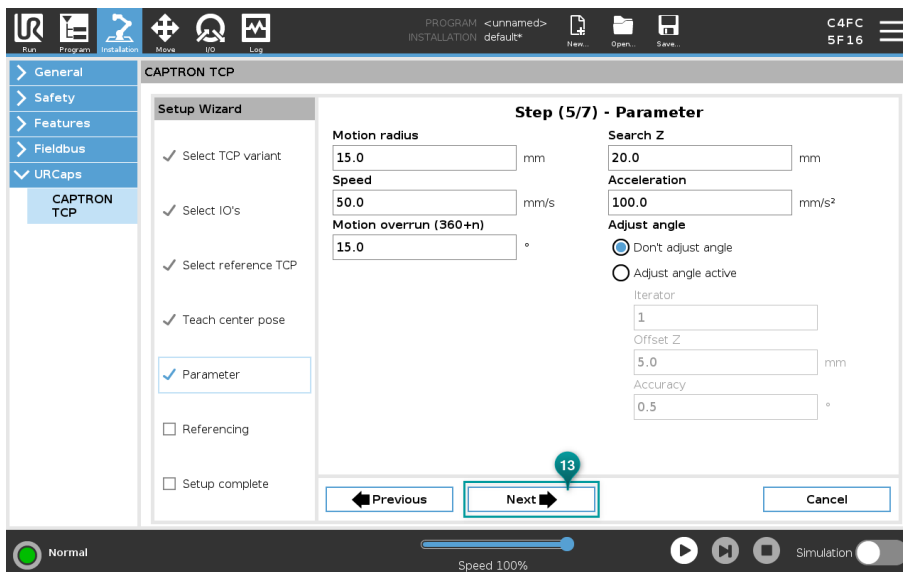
Run Program Installation Move I/O Log

PROGRAM <unnamed>
INSTALLATION default*

New... Open... Save...

C4FC
5F16

General
Safety
Features
Fieldbus
URCaps
CAPTRON TCP

CAPTRON TCP

Setup Wizard

✓ Select TCP variant
✓ Select IO's
✓ Select reference TCP
✓ Teach center pose
✓ Parameter
☐ Referencing
☐ Setup complete

Step (5/7) - Parameter

Motion radius
15.0 mm

Speed
50.0 mm/s

Motion overrun (360+n)
15.0 °

Search Z
20.0 mm

Acceleration
100.0 mm/s²

Adjust angle
Don't adjust angle
Adjust angle active

Iterator
1

Offset Z
5.0 mm

Accuracy
0.5 °

13

Previous
Next
Cancel

Normal
Speed 100%
Simulation